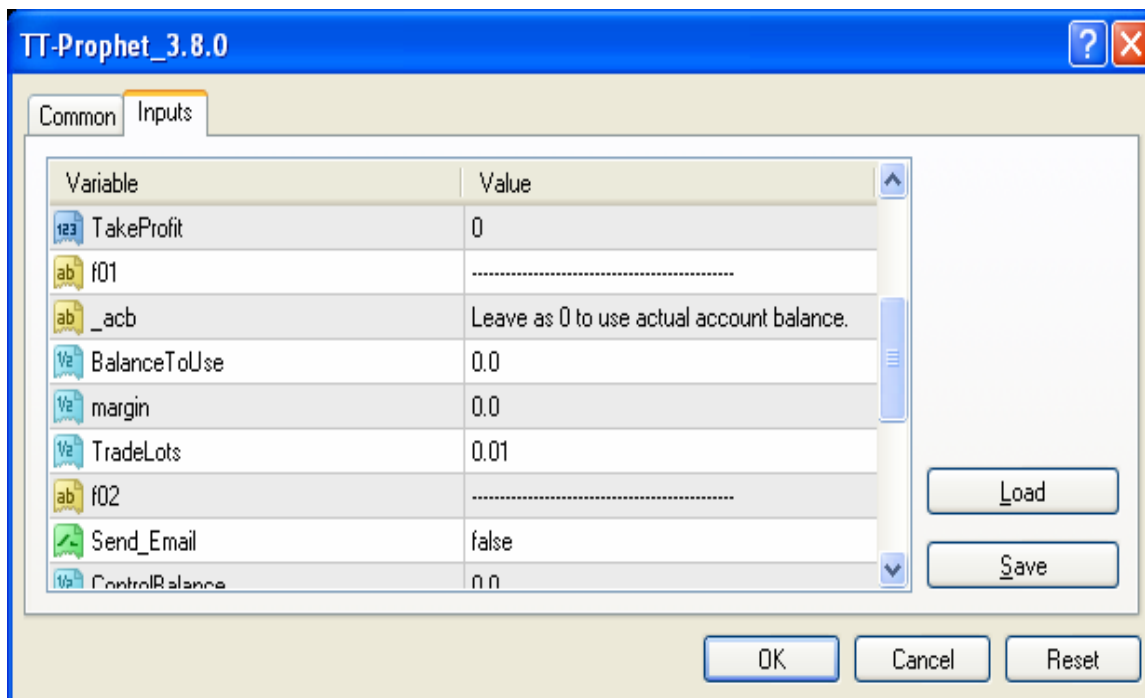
TT-Prophet_3.8.0

Common Inputs

| Variable | Value |
|---|---|
| TakeProfit | 0 |
| f01 | ---------------------------------------------- |
| _acb | Leave as 0 to use actual account balance. |
| BalanceToUse | 0.0 |
| margin | 0.0 |
| TradeLots | 0.01 |
| f02 | ---------------------------------------------- |
| Send_Email | false |
| ControlBalance | 0.0 |

Load

Save

OK Cancel Reset